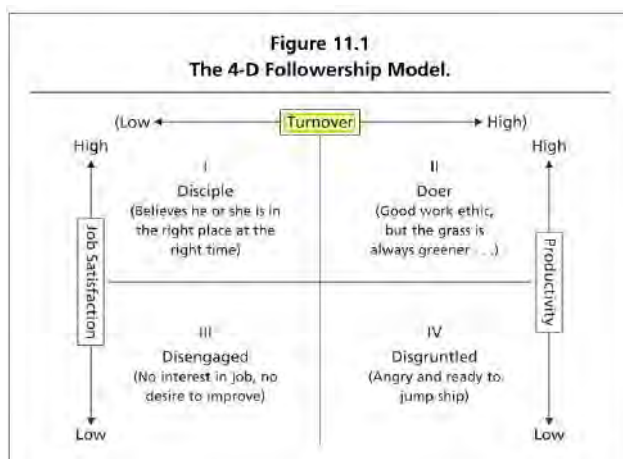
Figure 11.1
The 4-D Followership Model.

(Low Turnover High)

High

Job Satisfaction

Low

I
Disciple
(Believes he or she is in the right place at the right time)

II
Doer
(Good work ethic, but the grass is always greener . . .)

III
Disengaged
(No interest in job, no desire to improve)

IV
Disgruntled
(Angry and ready to jump ship)

High

Productivity

Low